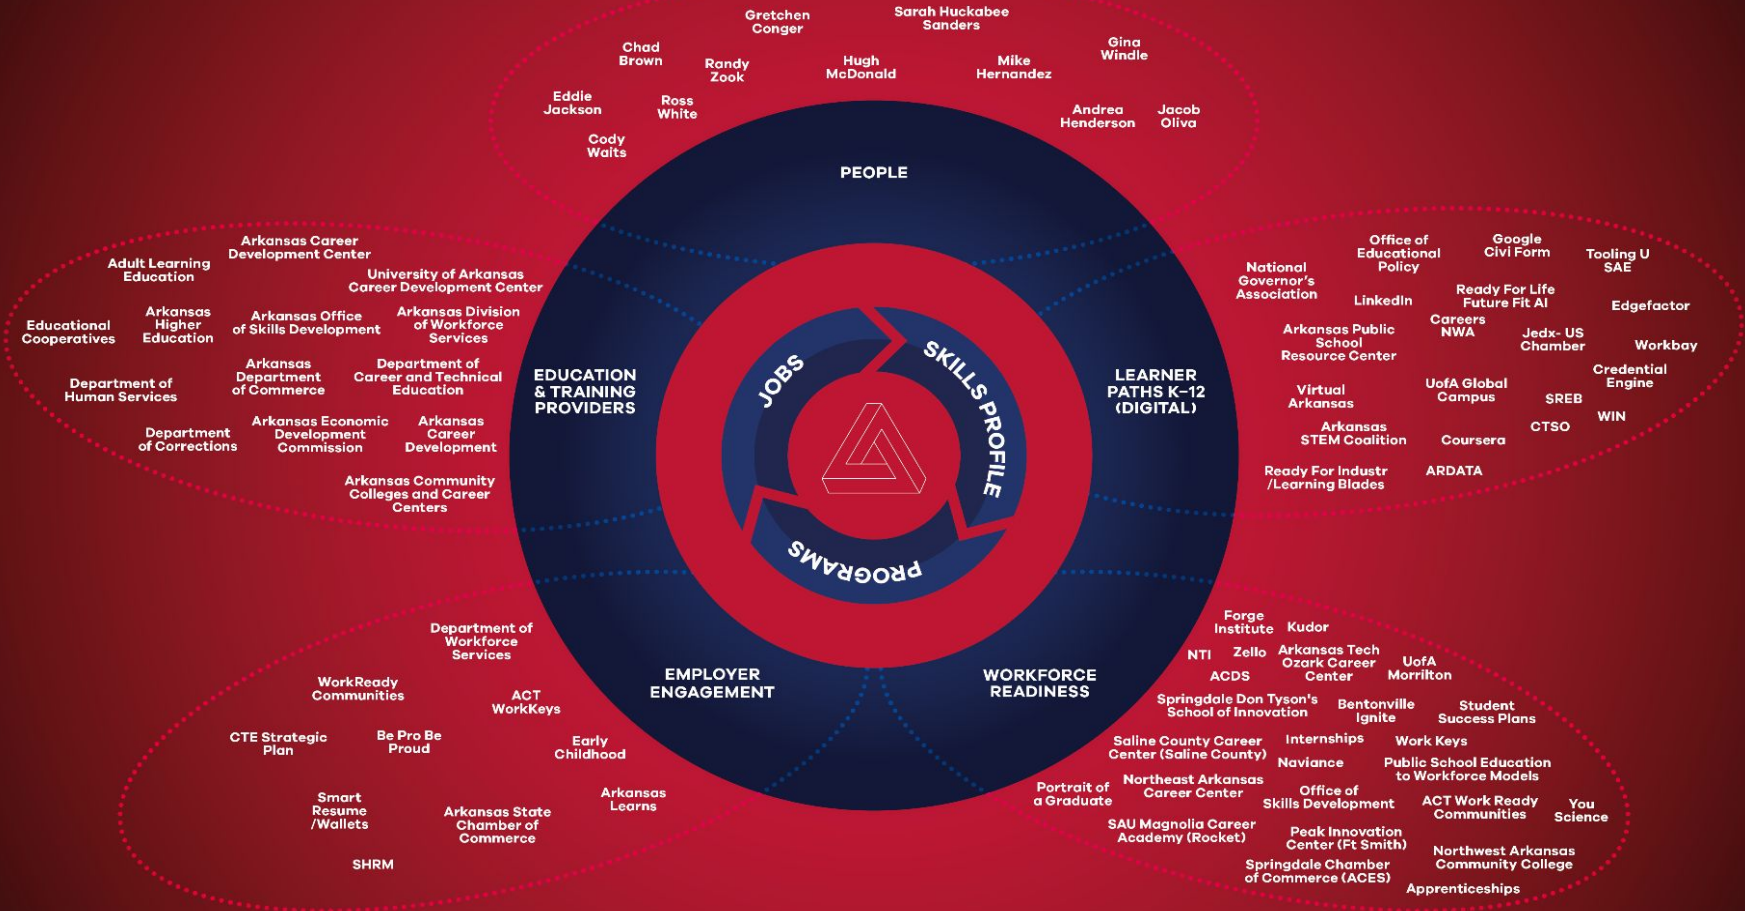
Gretchen Conger

Sarah Huckabee Sanders

Chad Brown

Randy Zook

Hugh McDonald

Mike Hernandez

Gina Windle

Eddie Jackson

Ross White

Andrea Henderson

Jacob Oliva

Cody Waits

PEOPLE

Adult Learning Education

Arkansas Career Development Center

University of Arkansas Career Development Center

Educational Cooperatives

Arkansas Higher Education

Arkansas Office of Skills Development

Arkansas Division of Workforce Services

Department of Human Services

Arkansas Department of Commerce

Department of Career and Technical Education

Department of Corrections

Arkansas Economic Development Commission

Arkansas Career Development

Arkansas Community Colleges and Career Centers

EDUCATION & TRAINING PROVIDERS

JOBS

SKILLS PROFILE

PROGRAMS

LEARNER PATHS K–12 (DIGITAL)

National Governor's Association

Office of Educational Policy

Google Civi Form

Tooling U SAE

LinkedIn

Ready For Life Future Fit AI

Edgefactor

Arkansas Public School Resource Center

Careers NWA

Jedx- US Chamber

Workbay

Virtual Arkansas

UofA Global Campus

Credential Engine

SREB

Arkansas STEM Coalition

Coursera

CTSO

WIN

Ready For Industr /Learning Blades

ARDATA

EMPLOYER ENGAGEMENT

WORKFORCE READINESS

Department of Workforce Services

WorkReady Communities

ACT WorkKeys

CTE Strategic Plan

Be Pro Be Proud

Early Childhood

Smart Resume /Wallets

Arkansas State Chamber of Commerce

Arkansas Learns

SHRM

Forge Institute

Kudor

NTI

Zello

Arkansas Tech Ozark Career Center

UofA Morrilton

ACDS

Springdale Don Tyson's School of Innovation

Bentonville Ignite

Student Success Plans

Saline County Career Center (Saline County)

Internships

Work Keys

Naviance

Public School Education to Workforce Models

Portrait of a Graduate

Northeast Arkansas Career Center

Office of Skills Development

ACT Work Ready Communities

You Science

SAU Magnolia Career Academy (Rocket)

Peak Innovation Center (Ft Smith)

Springdale Chamber of Commerce (ACES)

Northwest Arkansas Community College

Apprenticeships